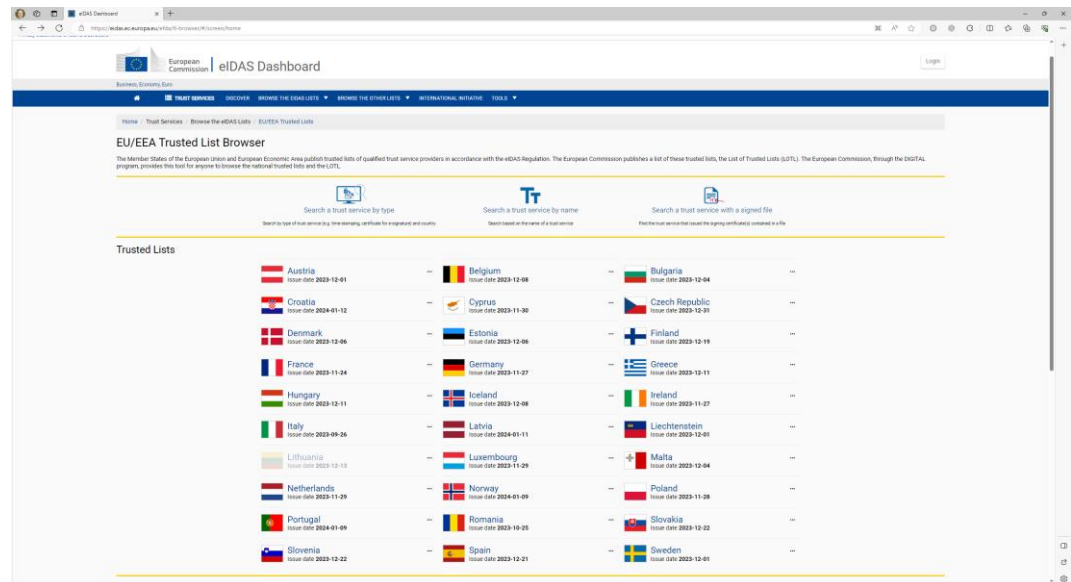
eIDAS Dashboard

https://eidas.ec.europa.eu/efda/tl-browser/#/screen/home

European Commission | eIDAS Dashboard

Login

Business, Economy, Euro

TRUST SERVICES DISCOVER BROWSE THE EIDAS LISTS ▼ BROWSE THE OTHER LISTS ▼ INTERNATIONAL INITIATIVE TOOLS ▼

Home / Trust Services / Browse the eIDAS Lists / EU/EEA Trusted Lists

EU/EEA Trusted List Browser

The Member States of the European Union and European Economic Area publish trusted lists of qualified trust service providers in accordance with the eIDAS Regulation. The European Commission publishes a list of these trusted lists, the List of Trusted Lists (LOTL). The European Commission, through the DIGITAL program, provides this tool for anyone to browse the national trusted lists and the LOTL.

Search a trust service by type
Search by type of trust service (e.g. time stamping, certificate for e-signature) and country.

Search a trust service by name
Search based on the name of a trust service

Search a trust service with a signed file
Find the trust service that issued the signing certificate(s) contained in a file

Trusted Lists

Austria
Issue date 2023-12-01

Belgium
Issue date 2023-12-08

Bulgaria
Issue date 2023-12-04

Croatia
Issue date 2024-01-12

Cyprus
Issue date 2023-11-30

Czech Republic
Issue date 2023-12-31

Denmark
Issue date 2023-12-06

Estonia
Issue date 2023-12-06

Finland
Issue date 2023-12-19

France
Issue date 2023-11-24

Germany
Issue date 2023-11-27

Greece
Issue date 2023-12-11

Hungary
Issue date 2023-12-11

Iceland
Issue date 2023-12-08

Ireland
Issue date 2023-11-27

Italy
Issue date 2023-09-26

Latvia
Issue date 2024-01-11

Liechtenstein
Issue date 2023-12-01

Lithuania
Issue date 2023-12-13

Luxembourg
Issue date 2023-11-29

Malta
Issue date 2023-12-04

Netherlands
Issue date 2023-11-29

Norway
Issue date 2024-01-09

Poland
Issue date 2023-11-28

Portugal
Issue date 2024-01-09

Romania
Issue date 2023-10-25

Slovakia
Issue date 2023-12-22

Slovenia
Issue date 2023-12-22

Spain
Issue date 2023-12-21

Sweden
Issue date 2023-12-01